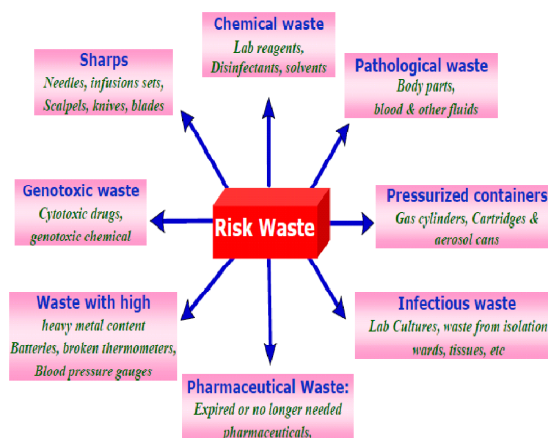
Chemical waste
Lab reagents, Disinfectants, solvents

Sharps
Needles, infusions sets, Scalpels, knives, blades

Pathological waste
Body parts, blood & other fluids

Genotoxic waste
Cytotoxic drugs, genotoxic chemical

Risk Waste

Pressurized containers
Gas cylinders, Cartridges & aerosol cans

Waste with high
heavy metal content
Batteries, broken thermometers, Blood pressure gauges

Infectious waste
Lab Cultures, waste from isolation wards, tissues, etc

Pharmaceutical Waste:
Expired or no longer needed pharmaceuticals,